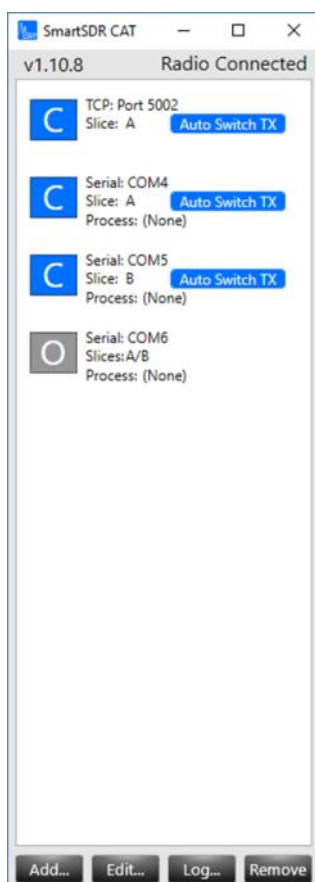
SmartSDR CAT

v1.10.8 Radio Connected

C
TCP: Port 5002
Slice: A
Auto Switch TX

C
Serial: COM4
Slice: A
Auto Switch TX
Process: (None)

C
Serial: COM5
Slice: B
Auto Switch TX
Process: (None)

O
Serial: COM6
Slices:A/B
Process: (None)

Add... Edit... Log... Remove